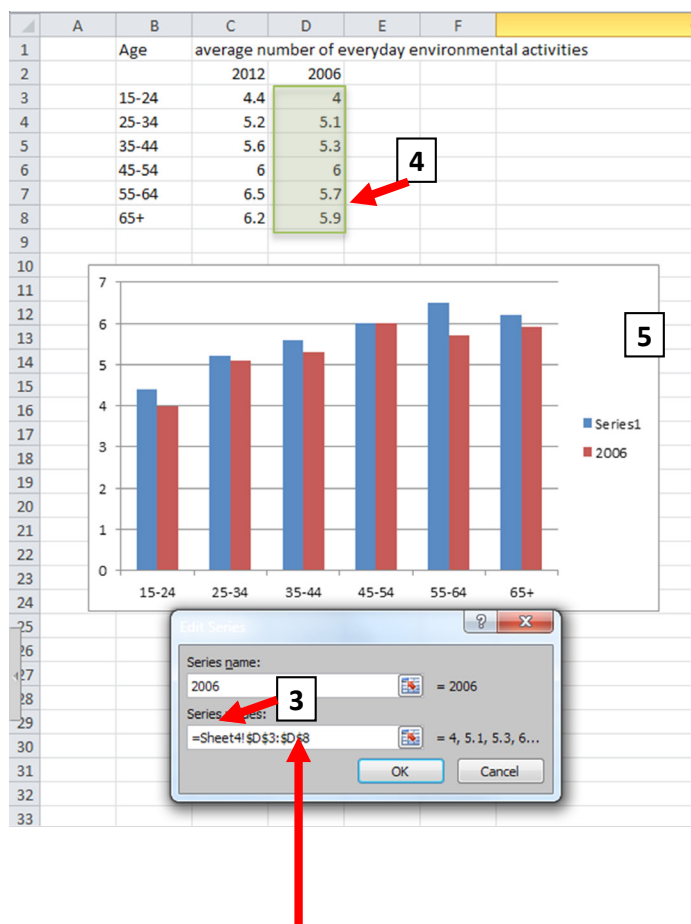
| | A | B | C | D | E | F |
|---|---|---|---|---|---|---|
| 1 | | Age | average number of everyday environmental activities | | | |
| 2 | | | 2012 | 2006 | | |
| 3 | | 15-24 | 4.4 | 4 | | |
| 4 | | 25-34 | 5.2 | 5.1 | | |
| 5 | | 35-44 | 5.6 | 5.3 | | |
| 6 | | 45-54 | 6 | 6 | | |
| 7 | | 55-64 | 6.5 | 5.7 | | |
| 8 | | 65+ | 6.2 | 5.9 | | |
| 9 | | | | | | |
| 10 | | | | | | |

4

11 12 13 14 15 16 17 18 19 20 21 22 23 24 25 26 27 28 29 30 31 32 33

7
6
5
4
3
2
1
0
15-24 25-34 35-44 45-54 55-64 65+

Series1
2006

5

Edit Series
?
Series name:
2006
= 2006
3
Series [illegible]:
=Sheet4!$D$3:$D$8
= 4, 5.1, 5.3, 6...
OK
Cancel